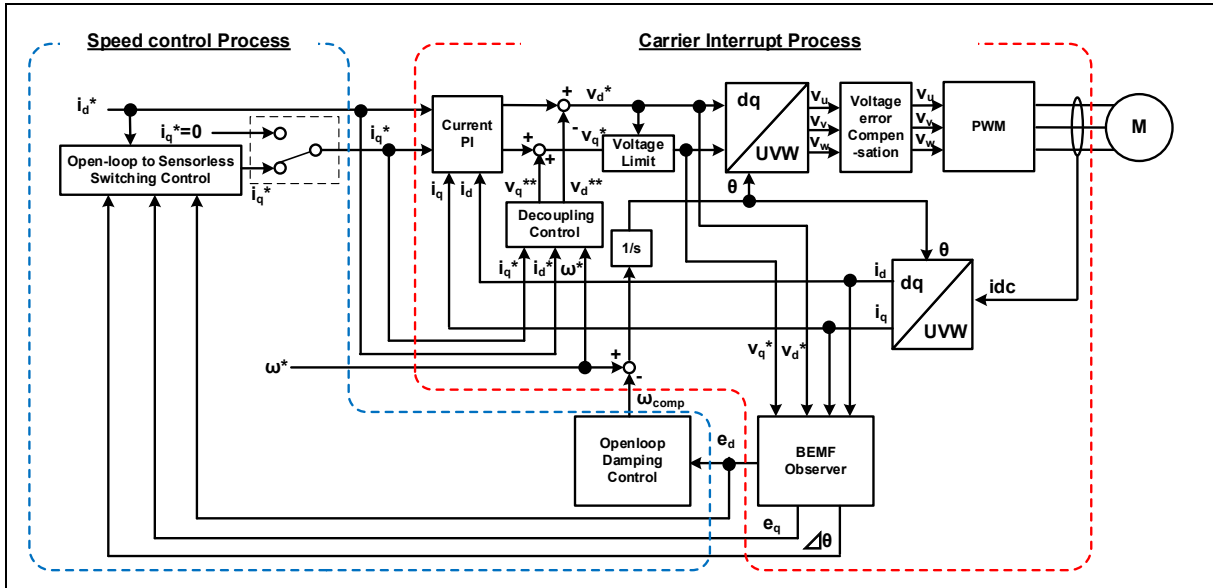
Speed control Process

Carrier Interrupt Process

$i_d$*

$i_q$*=0

$i_q$*

Open-loop to Sensorless Switching Control

$\bar{i}_q$*

Current PI

$i_q$ $i_d$

+ $v_d$*

+ - $v_q$*

+

Voltage Limit

$v_q$** $v_d$**

Decoupling Control

$i_q$* $i_d$* ω*

1/s

dq

UVW

θ

$v_u$ $v_v$ $v_w$

Voltage error Compen -sation

$v_u$ $v_v$ $v_w$

PWM

M

θ

$i_d$

dq

$i_q$

UVW

idc

$v_q$* $v_d$*

ω*

+

-

$ω_{comp}$

Openloop Damping Control

$e_d$

BEMF Observer

$e_q$

Δθ